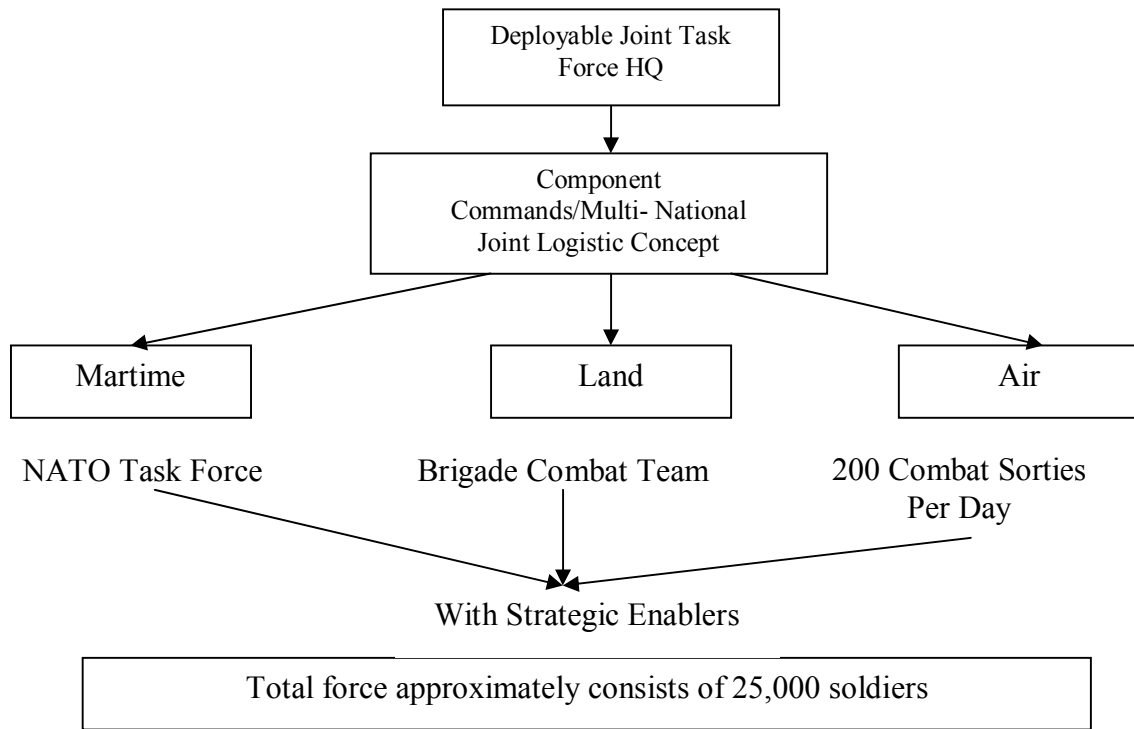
Deployable Joint Task Force HQ

Component Commands/Multi- National Joint Logistic Concept

Martime

Land

Air

NATO Task Force

Brigade Combat Team

200 Combat Sorties Per Day

With Strategic Enablers

Total force approximately consists of 25,000 soldiers